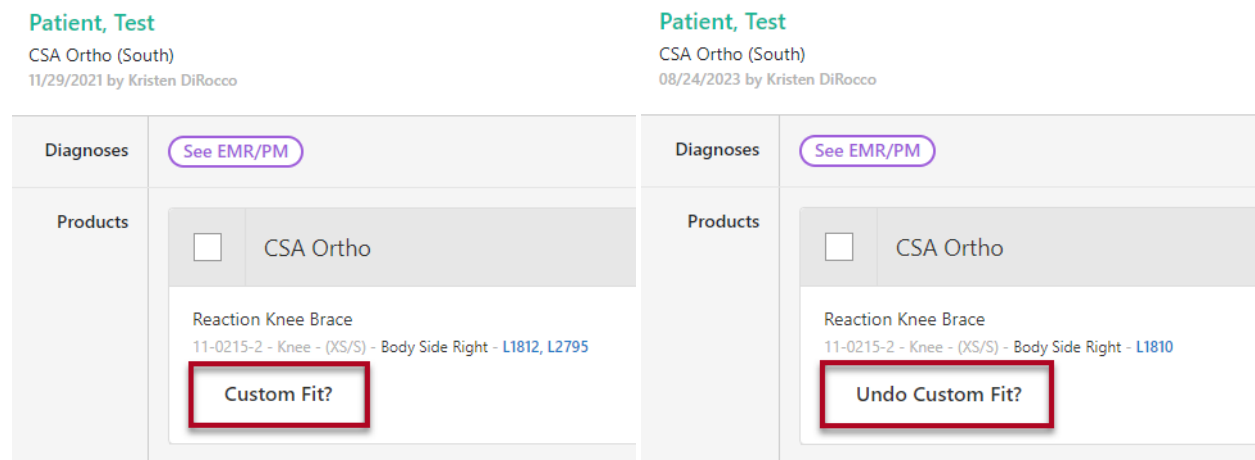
Patient, Test
CSA Ortho (South)
11/29/2021 by Kristen DiRocco

Diagnoses
See EMR/PM

Products
CSA Ortho

Reaction Knee Brace
11-0215-2 - Knee - (XS/S) - Body Side Right - L1812, L2795

Custom Fit?

Patient, Test
CSA Ortho (South)
08/24/2023 by Kristen DiRocco

Diagnoses
See EMR/PM

Products
CSA Ortho

Reaction Knee Brace
11-0215-2 - Knee - (XS/S) - Body Side Right - L1810

Undo Custom Fit?